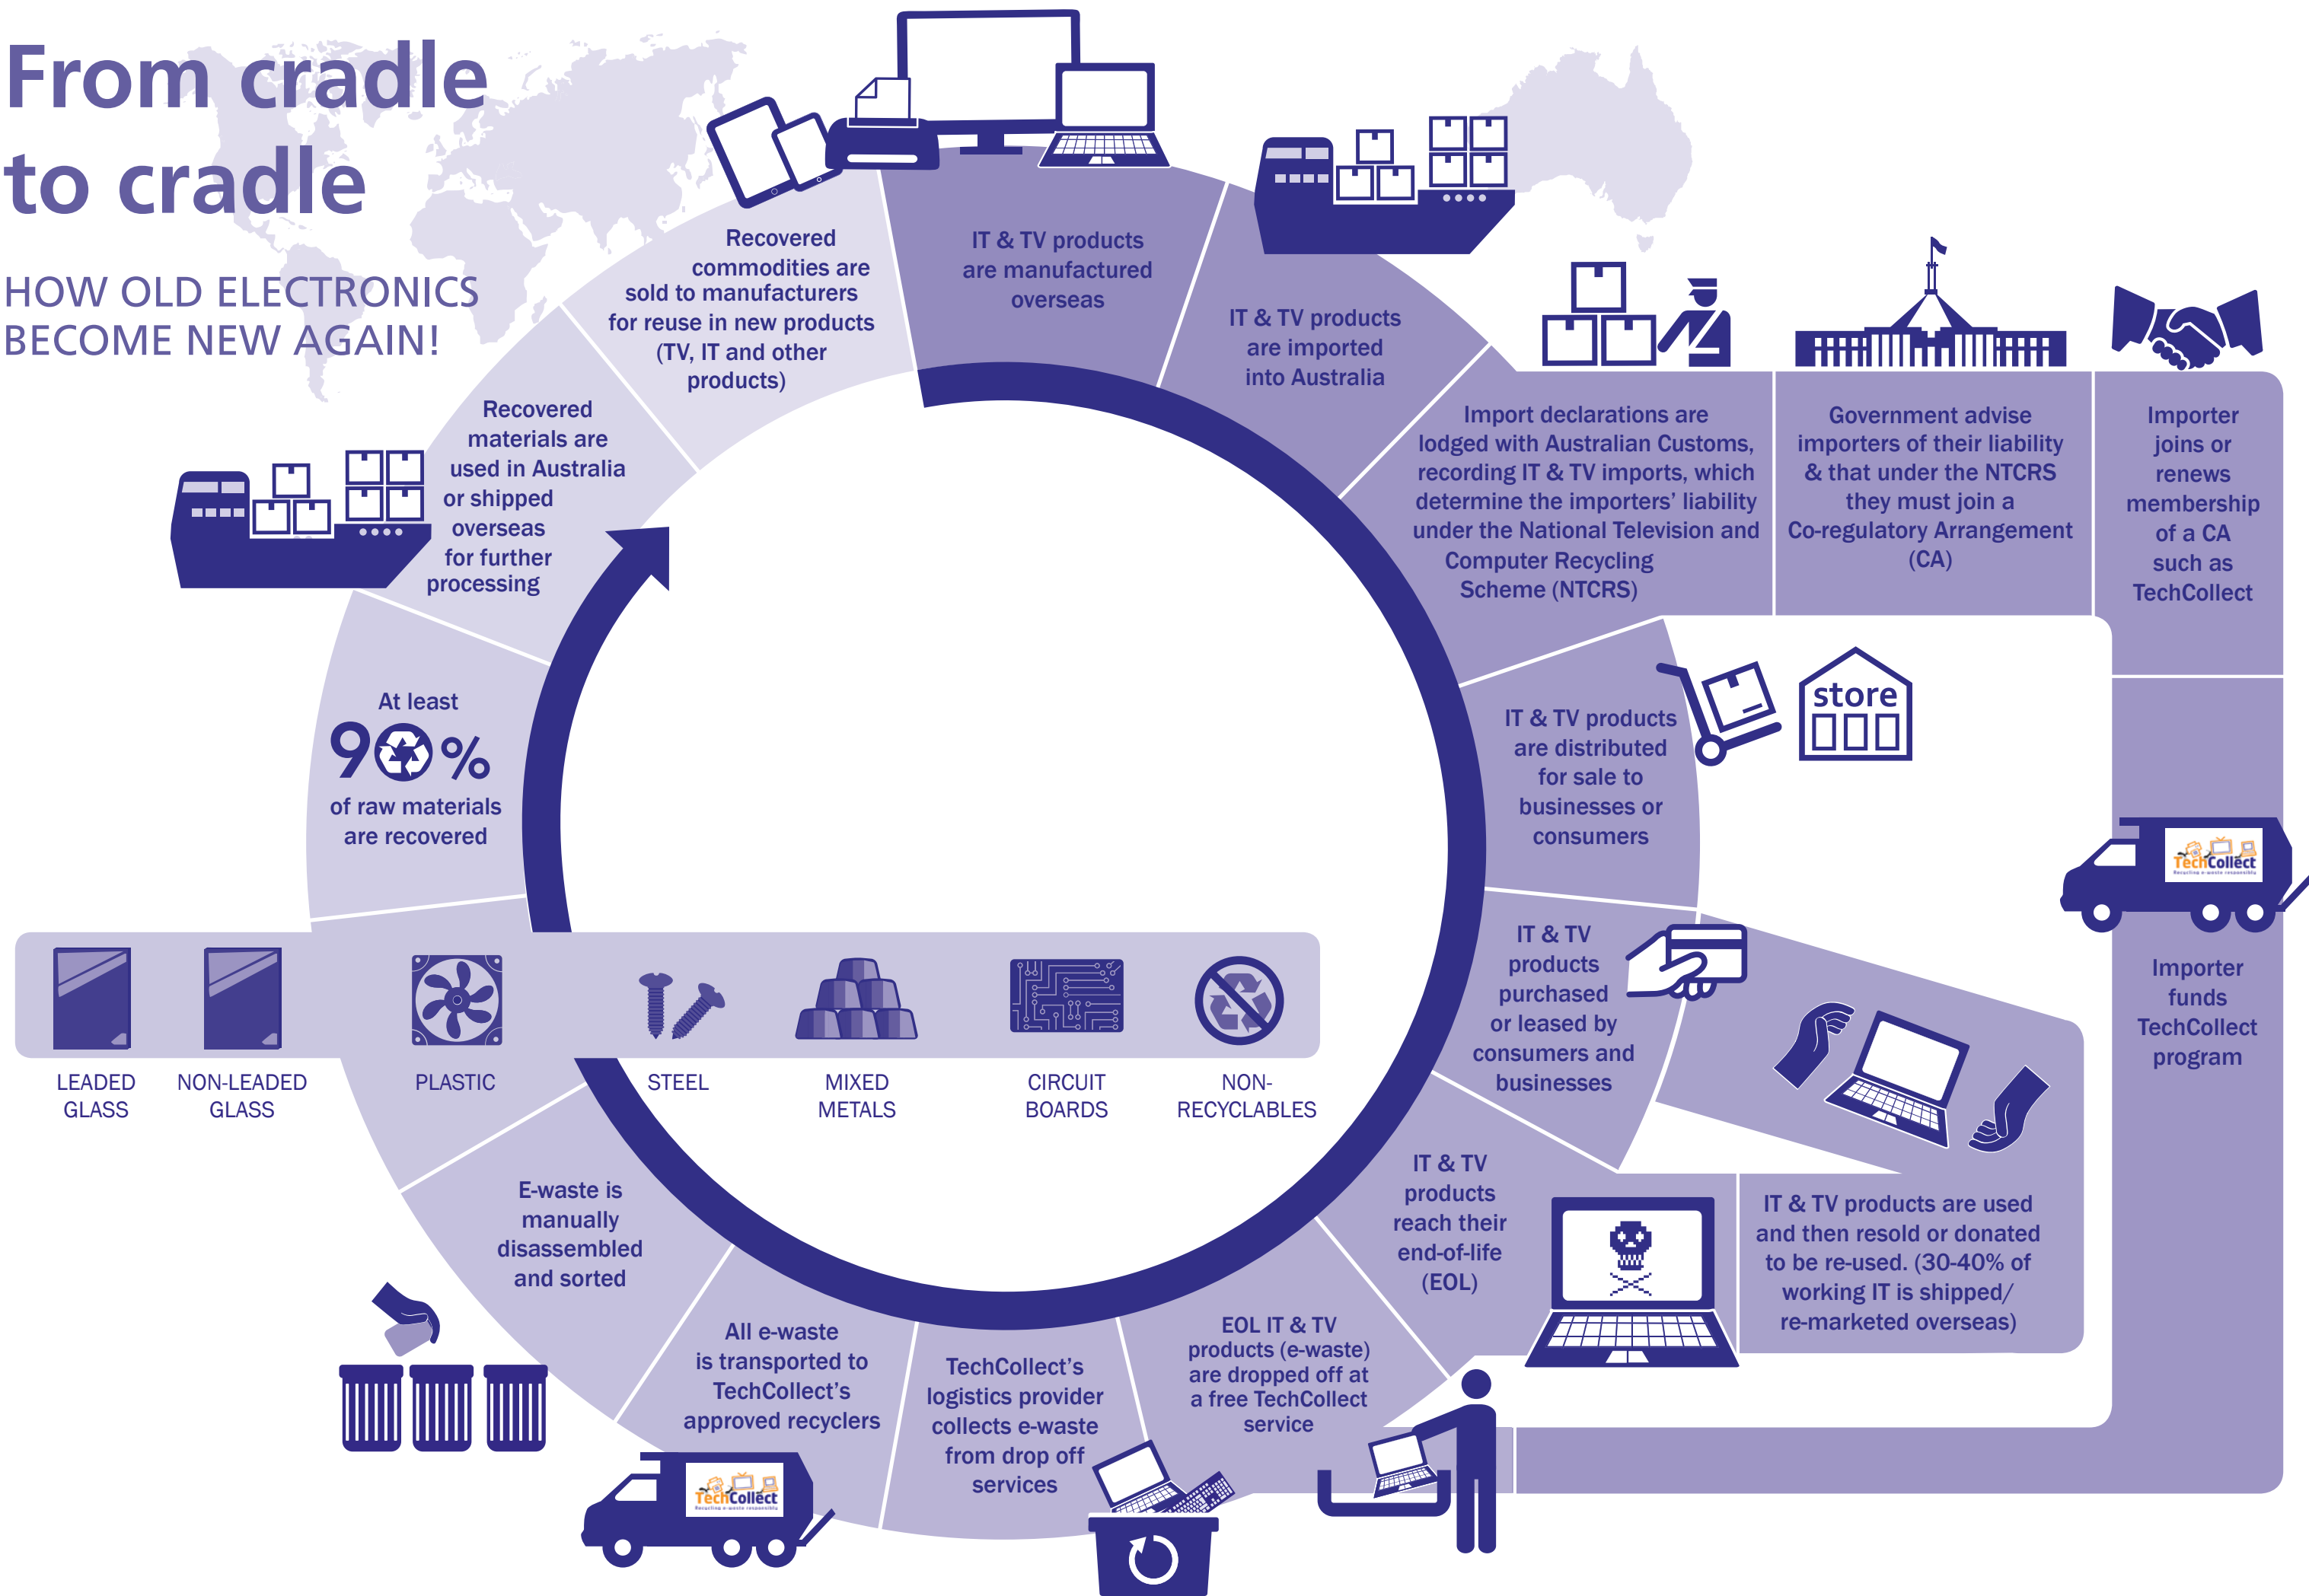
From cradle to cradle

HOW OLD ELECTRONICS BECOME NEW AGAIN!

IT & TV products are manufactured overseas

IT & TV products are imported into Australia

Import declarations are lodged with Australian Customs, recording IT & TV imports, which determine the importers' liability under the National Television and Computer Recycling Scheme (NTCRS)

Government advise importers of their liability & that under the NTCRS they must join a Co-regulatory Arrangement (CA)

Importer joins or renews membership of a CA such as TechCollect

store

IT & TV products are distributed for sale to businesses or consumers

Importer funds TechCollect program

TechCollect

IT & TV products purchased or leased by consumers and businesses

IT & TV products are used and then resold or donated to be re-used. (30-40% of working IT is shipped/ re-marketed overseas)

IT & TV products reach their end-of-life (EOL)

EOL IT & TV products (e-waste) are dropped off at a free TechCollect service

TechCollect's logistics provider collects e-waste from drop off services

All e-waste is transported to TechCollect's approved recyclers

TechCollect

E-waste is manually disassembled and sorted

LEADED GLASS

NON-LEADED GLASS

PLASTIC

STEEL

MIXED METALS

CIRCUIT BOARDS

NON-RECYCLABLES

At least 90% of raw materials are recovered

Recovered materials are used in Australia or shipped overseas for further processing

Recovered commodities are sold to manufacturers for reuse in new products (TV, IT and other products)